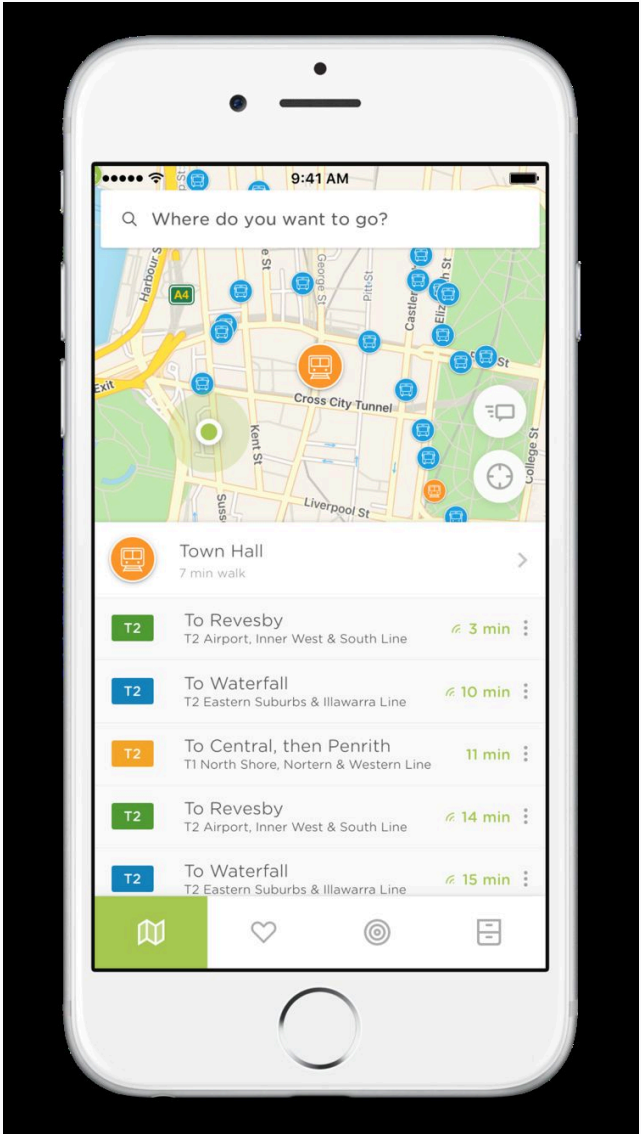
9:41 AM

Where do you want to go?

Harbour St
A4
George St
Pitt St
Castlereagh St
Elizabeth St
St
Exit
Cross City Tunnel
Kent St
College St
Sussex St
Liverpool St

Town Hall
7 min walk

T2 To Revesby
T2 Airport, Inner West & South Line
3 min

T2 To Waterfall
T2 Eastern Suburbs & Illawarra Line
10 min

T2 To Central, then Penrith
T1 North Shore, Nortern & Western Line
11 min

T2 To Revesby
T2 Airport, Inner West & South Line
14 min

T2 To Waterfall
T2 Eastern Suburbs & Illawarra Line
15 min